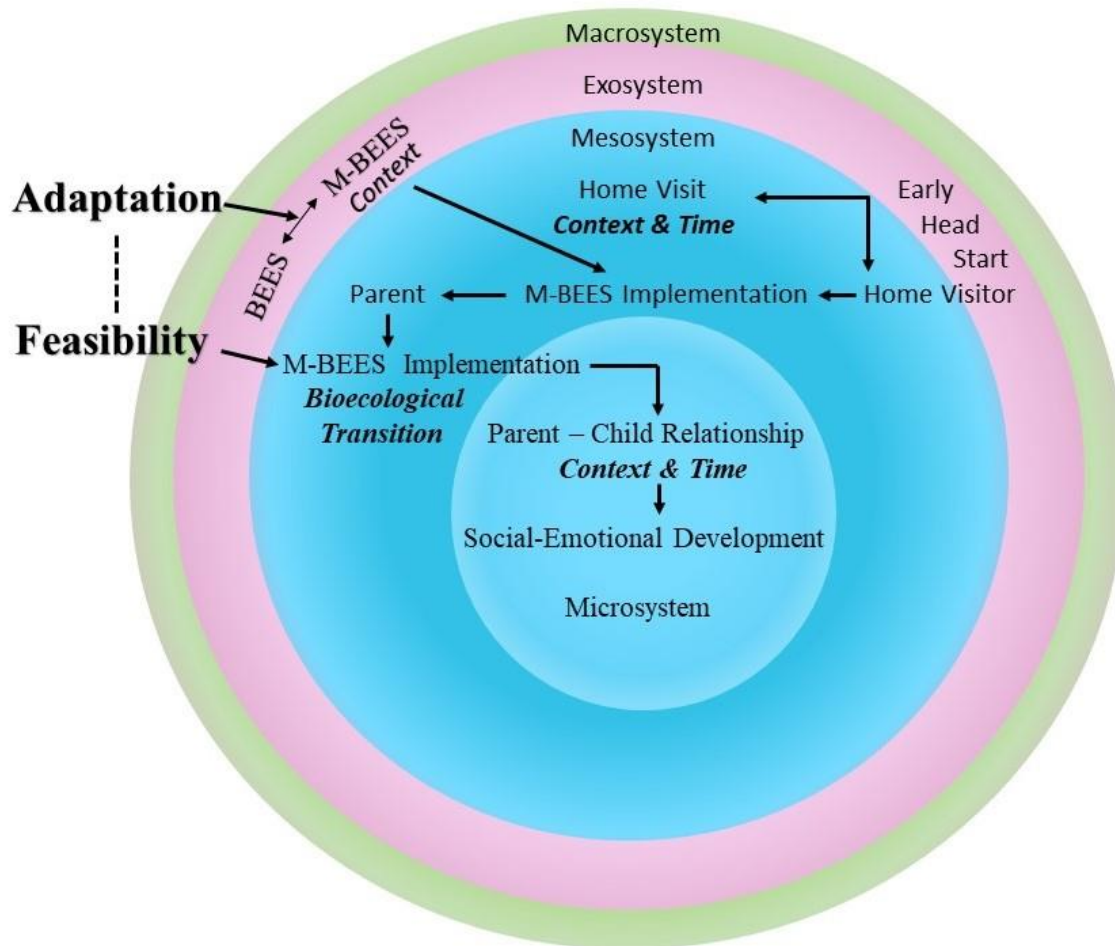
Macrosystem

Exosystem

Mesosystem

Adaptation

BEES

M-BEES
Context

Home Visit
Context & Time

Early
Head
Start

Feasibility

Parent

M-BEES Implementation

Home Visitor

M-BEES Implementation
Bioecological
Transition

Parent – Child Relationship
Context & Time

Social-Emotional Development

Microsystem